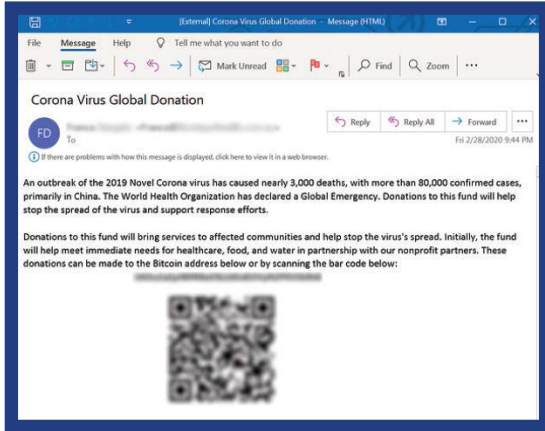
[External] Corona Virus Global Donation - Message (HTML)

File Message Help Tell me what you want to do

Mark Unread Find Zoom ···

Corona Virus Global Donation

FD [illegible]
To

Reply Reply All Forward ···

Fri 2/28/2020 9:44 PM

If there are problems with how this message is displayed, click here to view it in a web browser.

An outbreak of the 2019 Novel Corona virus has caused nearly 3,000 deaths, with more than 80,000 confirmed cases, primarily in China. The World Health Organization has declared a Global Emergency. Donations to this fund will help stop the spread of the virus and support response efforts.

Donations to this fund will bring services to affected communities and help stop the virus's spread. Initially, the fund will help meet immediate needs for healthcare, food, and water in partnership with our nonprofit partners. These donations can be made to the Bitcoin address below or by scanning the bar code below:

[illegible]